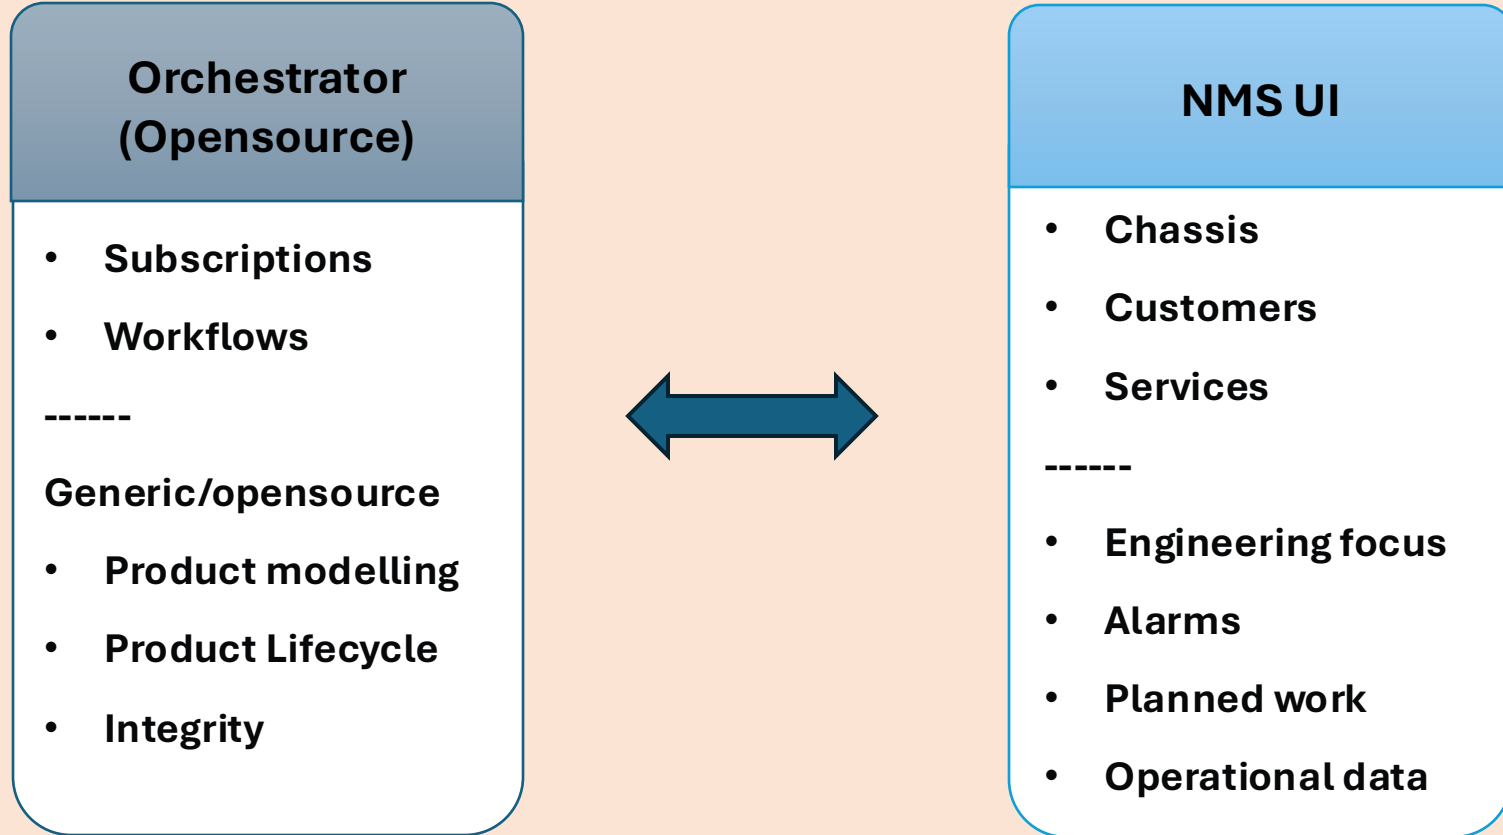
Orchestrator (Opensource)

- Subscriptions
- Workflows

------

Generic/opensource

- Product modelling
- Product Lifecycle
- Integrity

NMS UI

- Chassis
- Customers
- Services

------

- Engineering focus
- Alarms
- Planned work
- Operational data